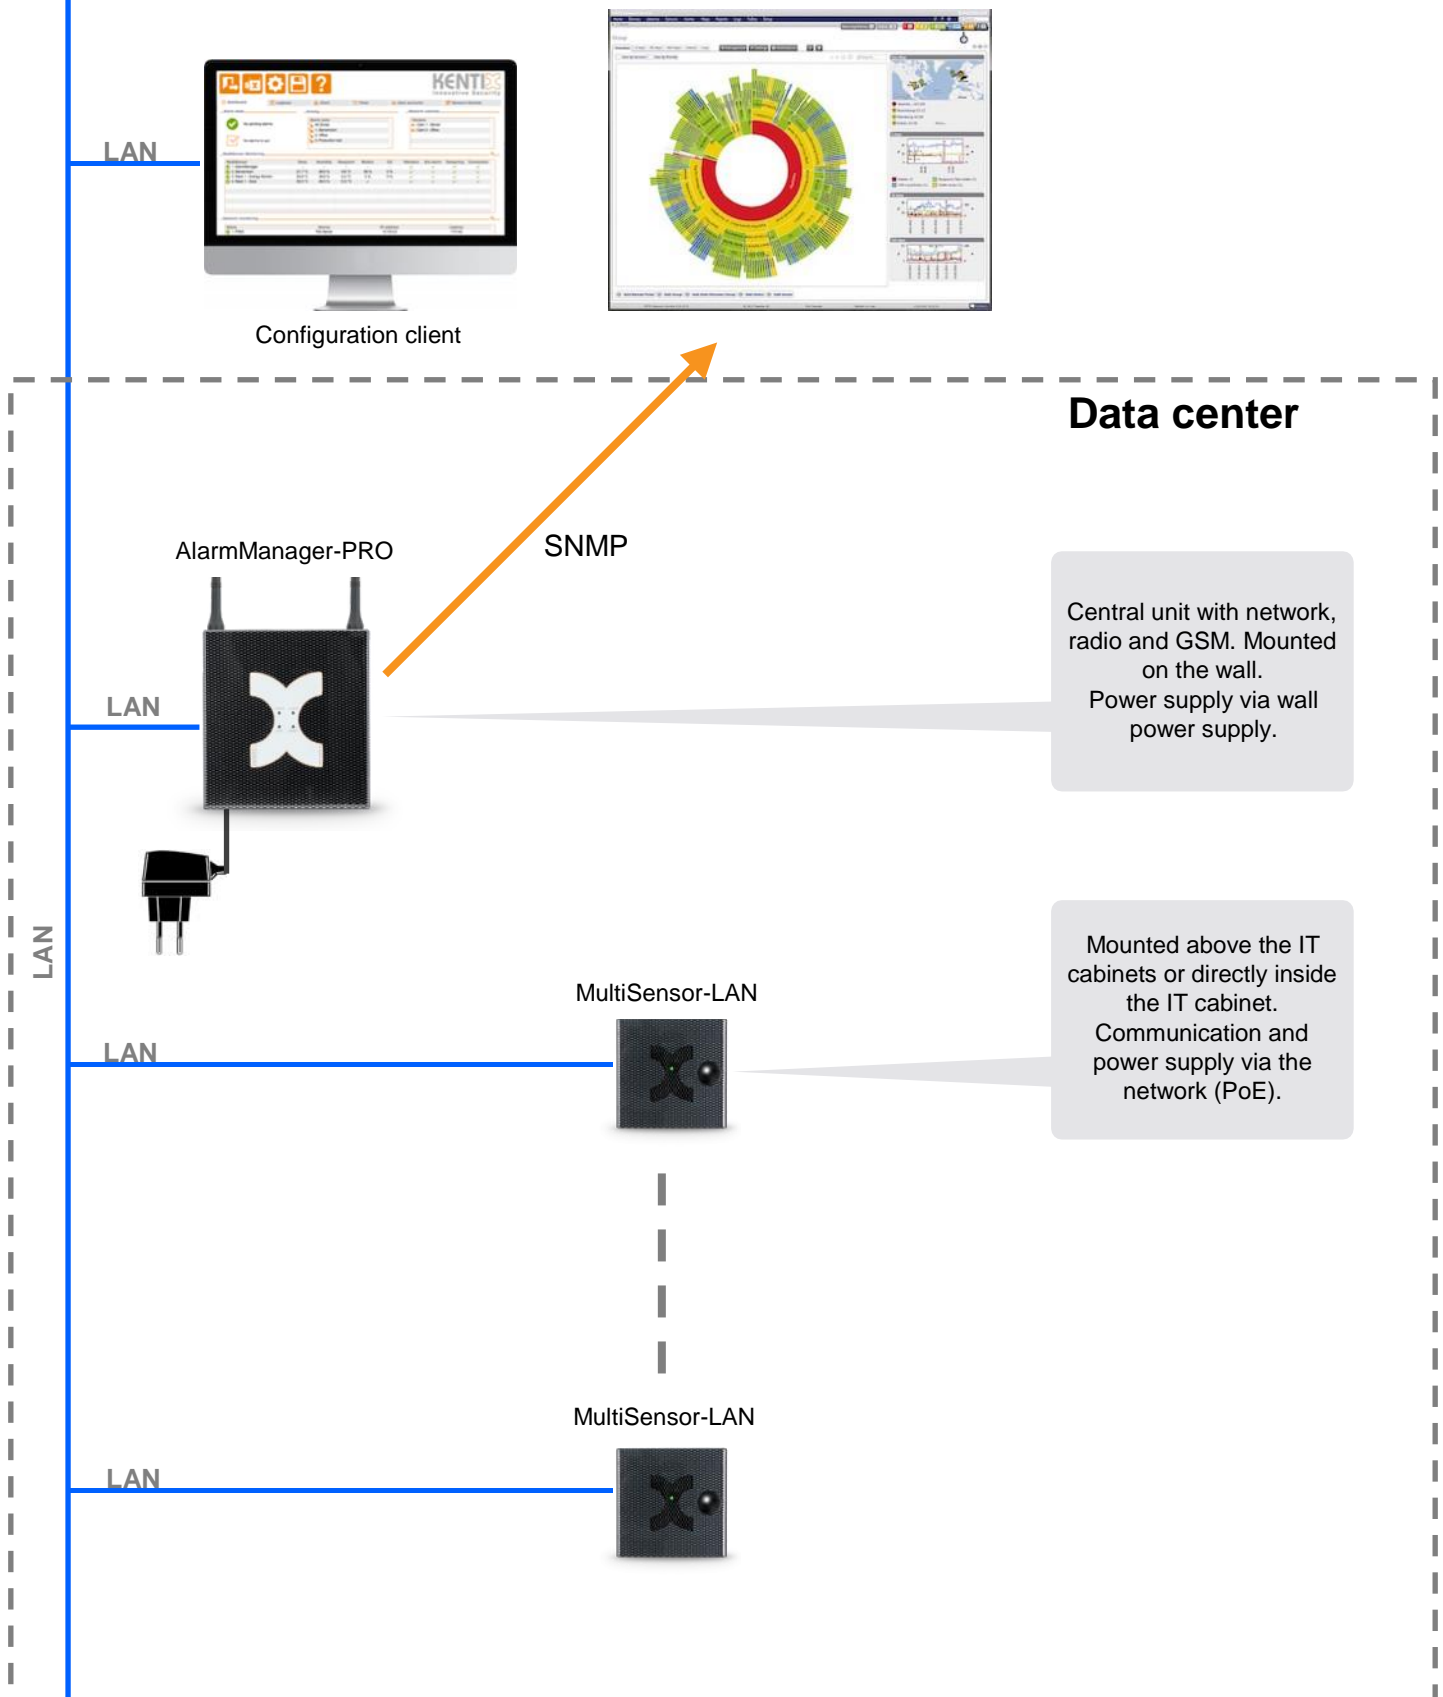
LAN

KENTIX

Configuration client

Data center

SNMP

AlarmManager-PRO

LAN

Central unit with network, radio and GSM. Mounted on the wall.
Power supply via wall power supply.

LAN

MultiSensor-LAN

LAN

Mounted above the IT cabinets or directly inside the IT cabinet.
Communication and power supply via the network (PoE).

MultiSensor-LAN

LAN